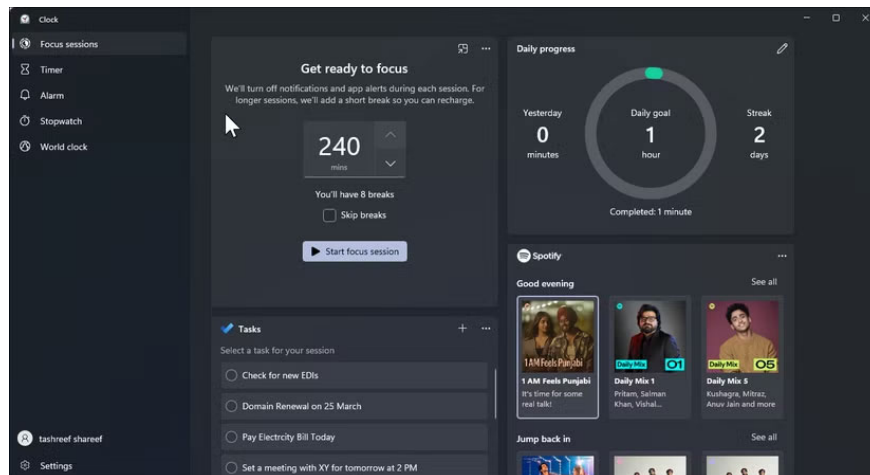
Clock

Focus sessions
Timer
Alarm
Stopwatch
World clock

tashreef shareef
Settings

Get ready to focus
We'll turn off notifications and app alerts during each session. For longer sessions, we'll add a short break so you can recharge.

240
mins

You'll have 8 breaks
Skip breaks
Start focus session

Tasks
Select a task for your session
Check for new EDIs
Domain Renewal on 25 March
Pay Electrcity Bill Today
Set a meeting with XY for tomorrow at 2 PM

Daily progress
Yesterday
0
minutes
Daily goal
1
hour
Streak
2
days
Completed: 1 minute

Spotify
Good evening
See all
1AM Feels Punjabi
1 AM Feels Punjabi
It's time for some real talk!
Daily Mix 01
Daily Mix 1
Pritam, Salman Khan, Vishal...
Daily Mix 05
Daily Mix 5
Kushagra, Mitraz, Anuv Jain and more
Jump back in
See all